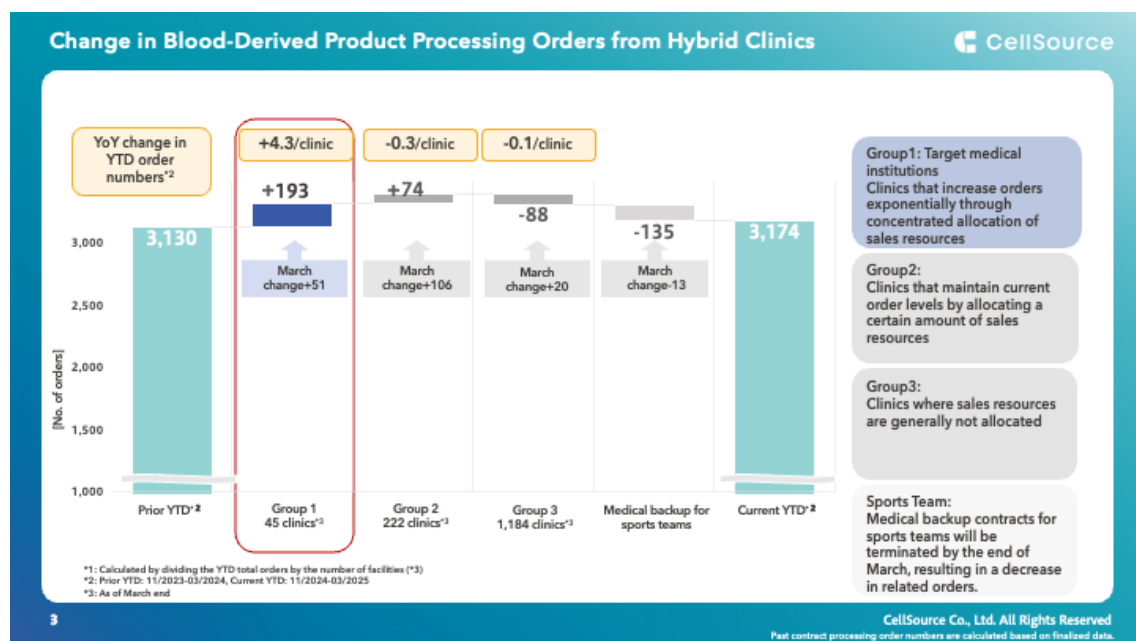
Change in Blood-Derived Product Processing Orders from Hybrid Clinics

CellSource

YoY change in YTD order numbers*2

+4.3/clinic

-0.3/clinic

-0.1/clinic

+193

+74

-88

-135

3,130

3,174

March change+51

March change+106

March change+20

March change-13

3,000

2,500

2,000

1,500

1,000

[No. of orders]

Prior YTD*2

Group 1
45 clinics*3

Group 2
222 clinics*3

Group 3
1,184 clinics*3

Medical backup for sports teams

Current YTD*2

Group1: Target medical institutions
Clinics that increase orders exponentially through concentrated allocation of sales resources

Group2:
Clinics that maintain current order levels by allocating a certain amount of sales resources

Group3:
Clinics where sales resources are generally not allocated

Sports Team:
Medical backup contracts for sports teams will be terminated by the end of March, resulting in a decrease in related orders.

*1: Calculated by dividing the YTD total orders by the number of facilities (*3)
*2: Prior YTD: 11/2023-03/2024, Current YTD: 11/2024-03/2025
*3: As of March end

3

CellSource Co., Ltd. All Rights Reserved
Past contract processing order numbers are calculated based on finalized data.